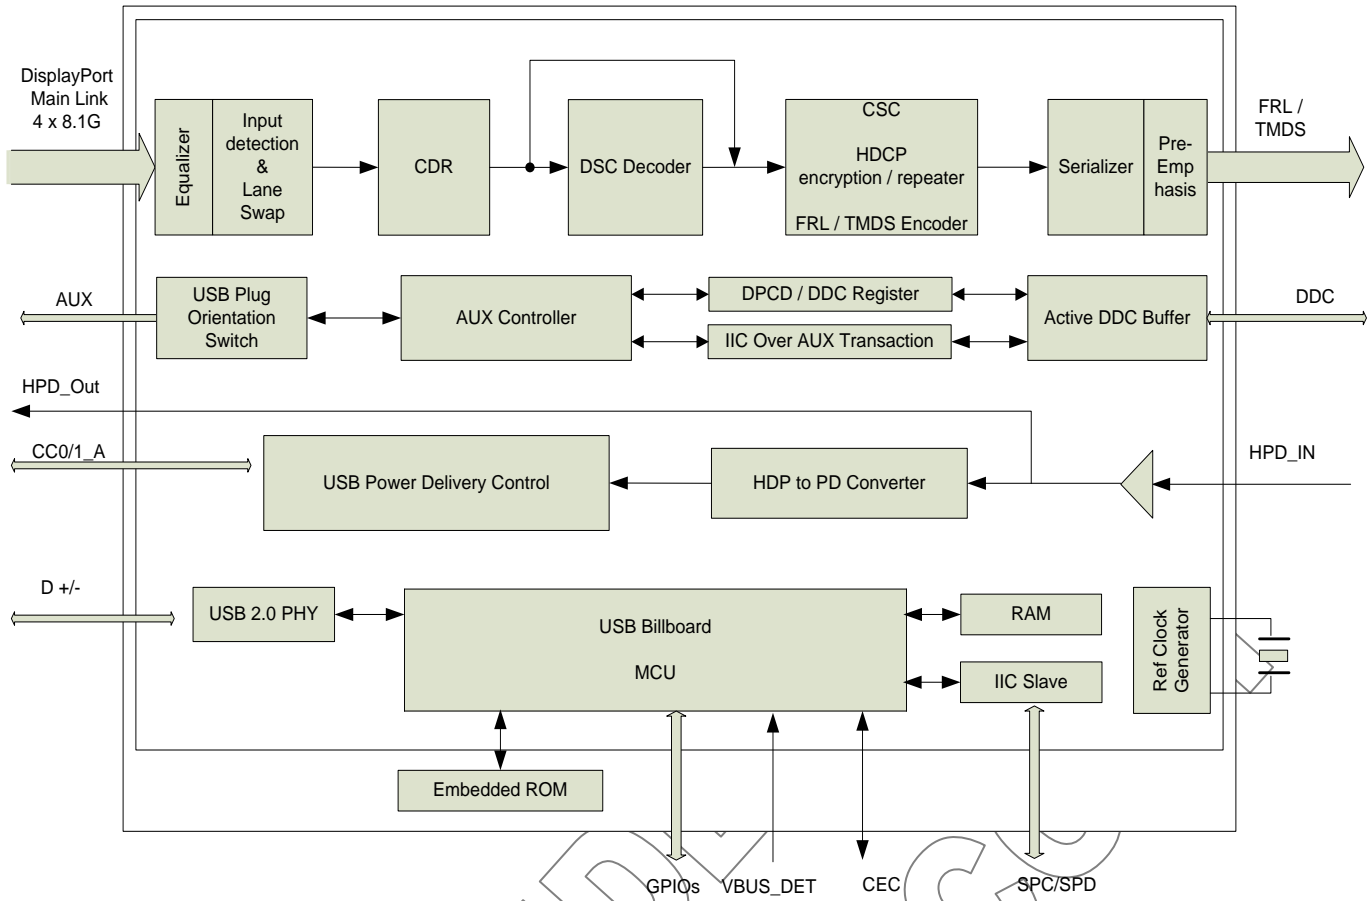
DisplayPort Main Link 4 x 8.1G

Equalizer

Input detection & Lane Swap

CDR

DSC Decoder

CSC

HDCP encryption / repeater

FRL / TMDS Encoder

Serializer

Pre-Emp hasis

FRL / TMDS

AUX

USB Plug Orientation Switch

AUX Controller

DPCD / DDC Register

IIC Over AUX Transaction

Active DDC Buffer

DDC

HPD_Out

CC0/1_A

USB Power Delivery Control

HDP to PD Converter

HPD_IN

D +/-

USB 2.0 PHY

USB Billboard

MCU

RAM

IIC Slave

Ref Clock Generator

Embedded ROM

GPIOs

VBUS_DET

CEC

SPC/SPD